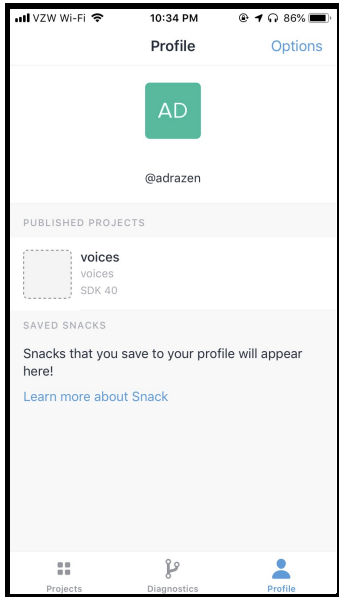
VZW Wi-Fi 10:34 PM 86%

Profile Options

AD

@adrazen

PUBLISHED PROJECTS

voices
voices
SDK 40

SAVED SNACKS

Snacks that you save to your profile will appear here!

Learn more about Snack

Projects Diagnostics Profile